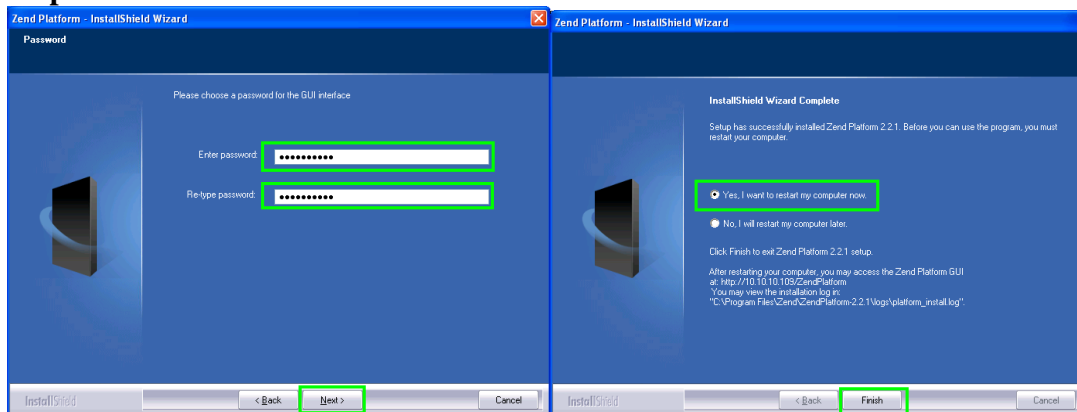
Zend Platform - InstallShield Wizard

Password

Please choose a password for the GUI interface

Enter password: ●●●●●●●●●●

Re-type password: ●●●●●●●●●●

InstallShield

< Back

Next >

Cancel

Zend Platform - InstallShield Wizard

InstallShield Wizard Complete

Setup has successfully installed Zend Platform 2.2.1. Before you can use the program, you must restart your computer.

Yes, I want to restart my computer now.

No, I will restart my computer later.

Click Finish to exit Zend Platform 2.2.1 setup.

After restarting your computer, you may access the Zend Platform GUI at: http://10.10.10.109/ZendPlatform
You may view the installation log in:
"C:\Program Files\Zend\ZendPlatform-2.2.1\logs\platform_install.log".

InstallShield

< Back

Finish

Cancel